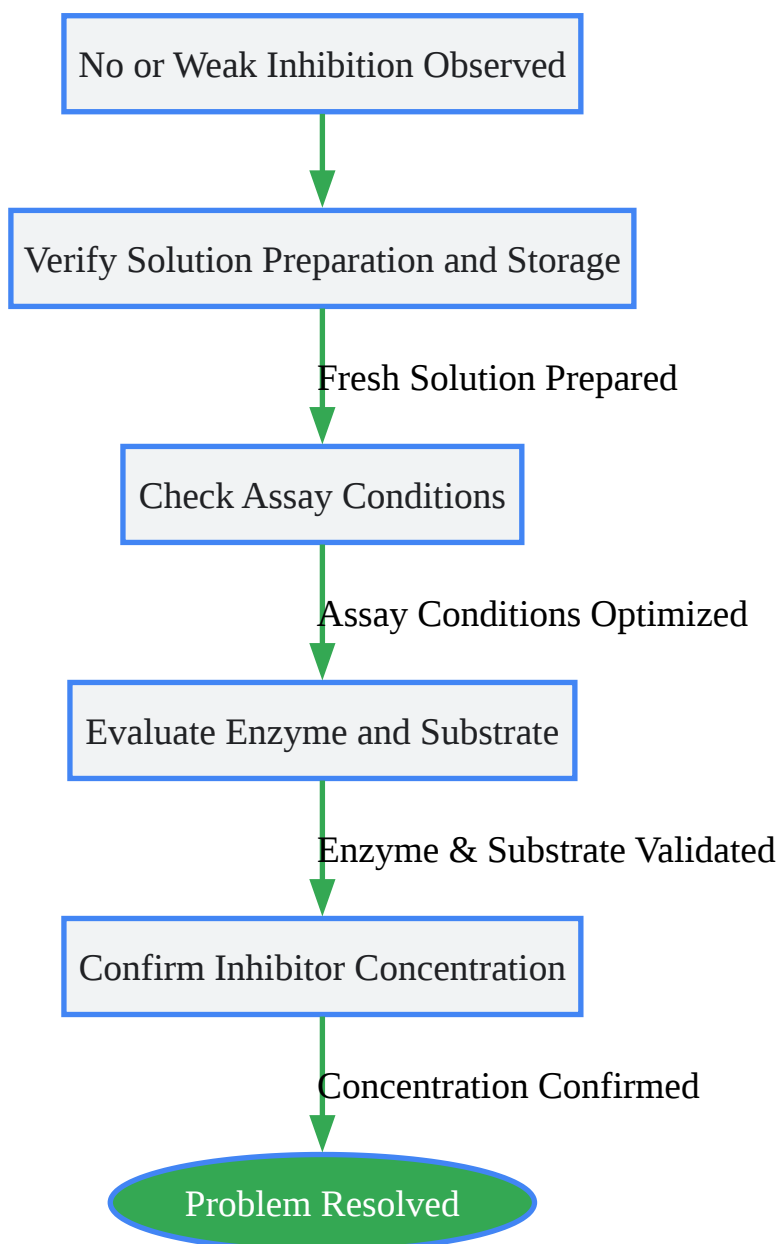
No or Weak Inhibition Observed

Verify Solution Preparation and Storage

Fresh Solution Prepared

Check Assay Conditions

Assay Conditions Optimized

Evaluate Enzyme and Substrate

Enzyme & Substrate Validated

Confirm Inhibitor Concentration

Concentration Confirmed

Problem Resolved